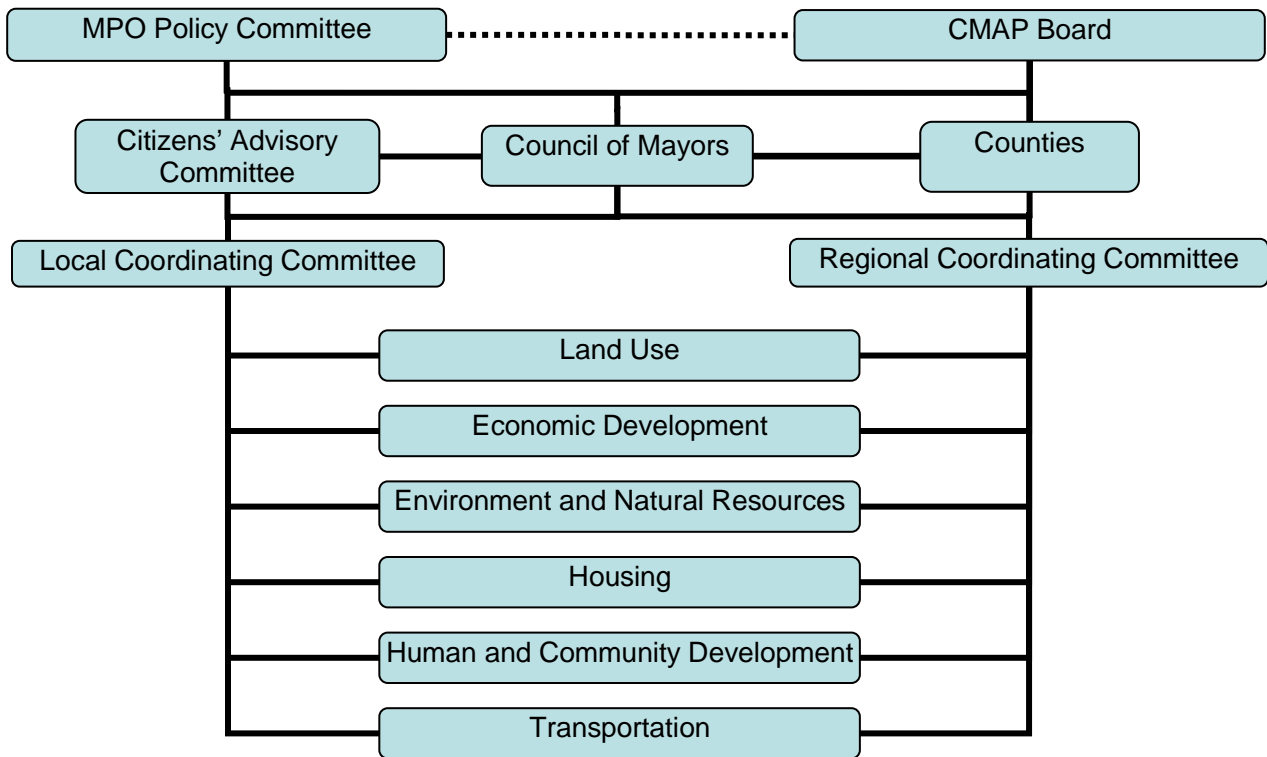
MPO Policy Committee

CMAP Board

Citizens' Advisory Committee

Council of Mayors

Counties

Local Coordinating Committee

Regional Coordinating Committee

Land Use

Economic Development

Environment and Natural Resources

Housing

Human and Community Development

Transportation